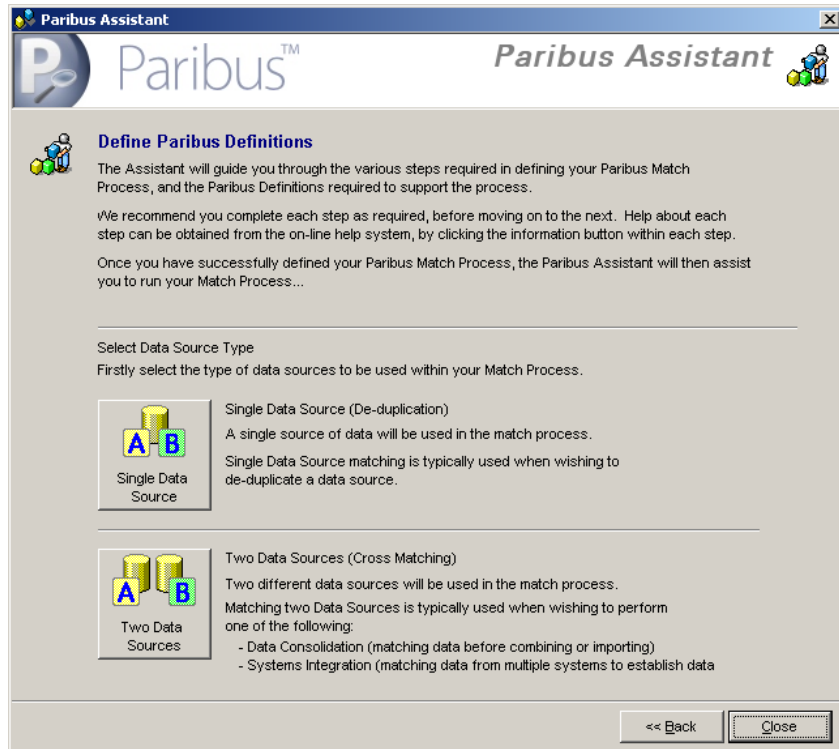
Paribus Assistant

Paribus™

Paribus Assistant

Define Paribus Definitions

The Assistant will guide you through the various steps required in defining your Paribus Match Process, and the Paribus Definitions required to support the process.

We recommend you complete each step as required, before moving on to the next. Help about each step can be obtained from the on-line help system, by clicking the information button within each step.

Once you have successfully defined your Paribus Match Process, the Paribus Assistant will then assist you to run your Match Process...

Select Data Source Type

Firstly select the type of data sources to be used within your Match Process.

A B

Single Data Source

Single Data Source (De-duplication)

A single source of data will be used in the match process.

Single Data Source matching is typically used when wishing to de-duplicate a data source.

A B

Two Data Sources

Two Data Sources (Cross Matching)

Two different data sources will be used in the match process.

Matching two Data Sources is typically used when wishing to perform one of the following:
- Data Consolidation (matching data before combining or importing)
- Systems Integration (matching data from multiple systems to establish data

<< Back

Close